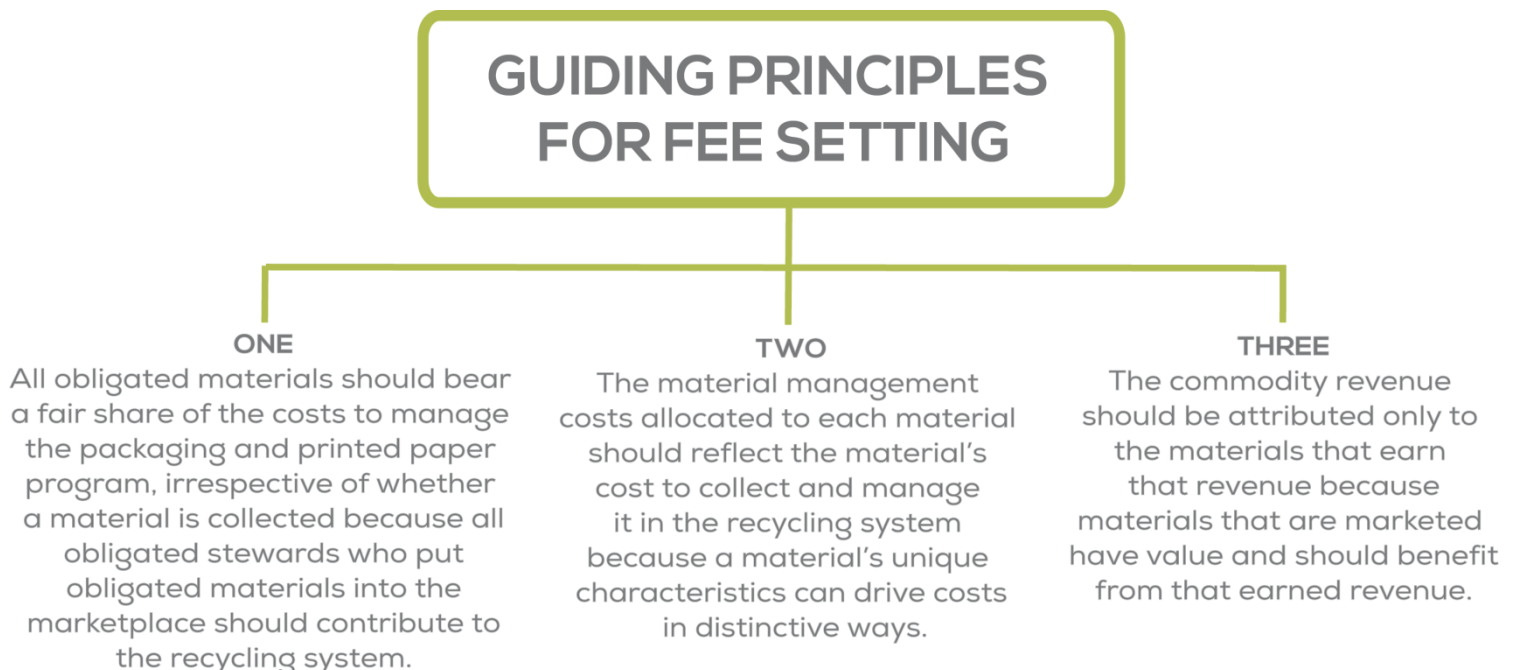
GUIDING PRINCIPLES FOR FEE SETTING

ONE
All obligated materials should bear a fair share of the costs to manage the packaging and printed paper program, irrespective of whether a material is collected because all obligated stewards who put obligated materials into the marketplace should contribute to the recycling system.

TWO
The material management costs allocated to each material should reflect the material's cost to collect and manage it in the recycling system because a material's unique characteristics can drive costs in distinctive ways.

THREE
The commodity revenue should be attributed only to the materials that earn that revenue because materials that are marketed have value and should benefit from that earned revenue.